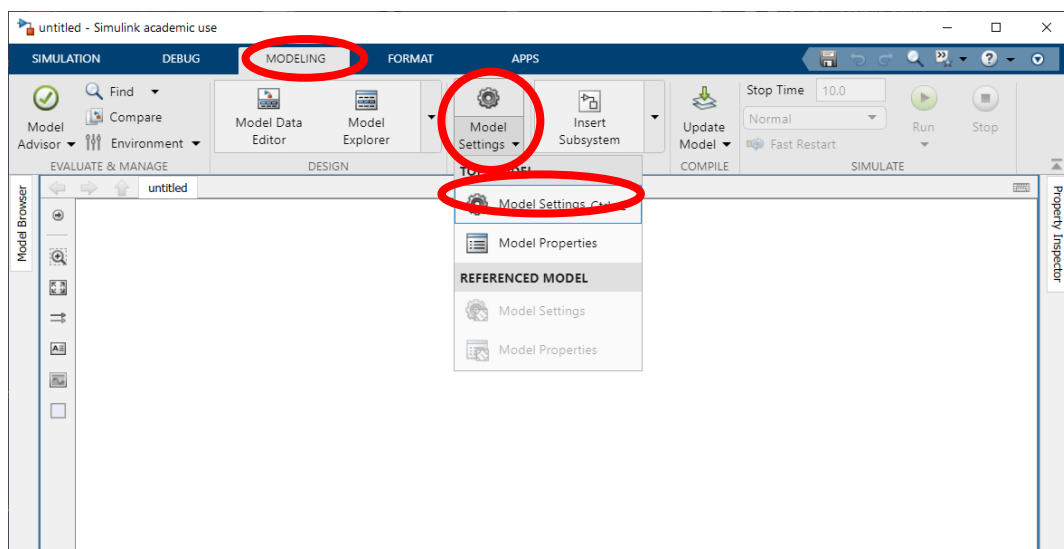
untitled - Simulink academic use

SIMULATION DEBUG MODELING FORMAT APPS

Model Advisor Find Compare Environment
EVALUATE & MANAGE

Model Data Editor Model Explorer
DESIGN

Model Settings

Insert Subsystem

Update Model
COMPILE

Stop Time 10.0
Normal
Fast Restart
Run Stop
SIMULATE

Model Browser

untitled

TOP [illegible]

Model Settings Ctrl+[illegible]
Model Properties
REFERENCED MODEL
Model Settings
Model Properties

Property Inspector